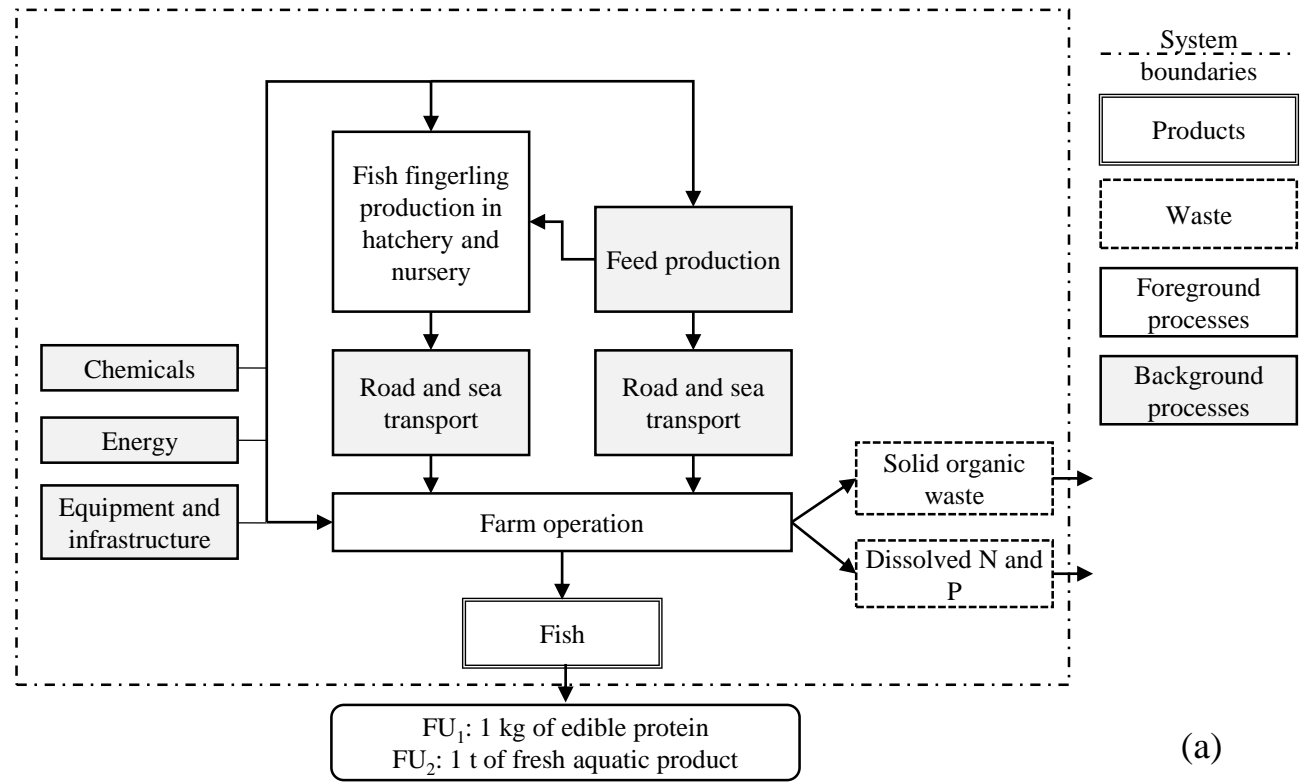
Fish fingerling production in hatchery and nursery

Feed production

Chemicals

Energy

Equipment and infrastructure

Road and sea transport

Road and sea transport

Farm operation

Solid organic waste

Dissolved N and P

Fish

$FU_1$: 1 kg of edible protein
$FU_2$: 1 t of fresh aquatic product

System boundaries

Products

Waste

Foreground processes

Background processes

(a)